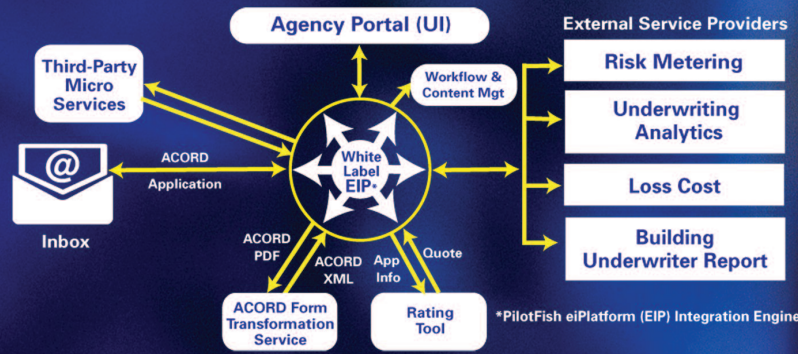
Agency Portal (UI)

External Service Providers

Third-Party Micro Services

Workflow & Content Mgt

Risk Metering

Underwriting Analytics

@

ACORD

Application

White Label EIP*

Loss Cost

Inbox

ACORD PDF

ACORD XML

App Info

Quote

Building Underwriter Report

ACORD Form Transformation Service

Rating Tool

*PilotFish eiPlatform (EIP) Integration Engine